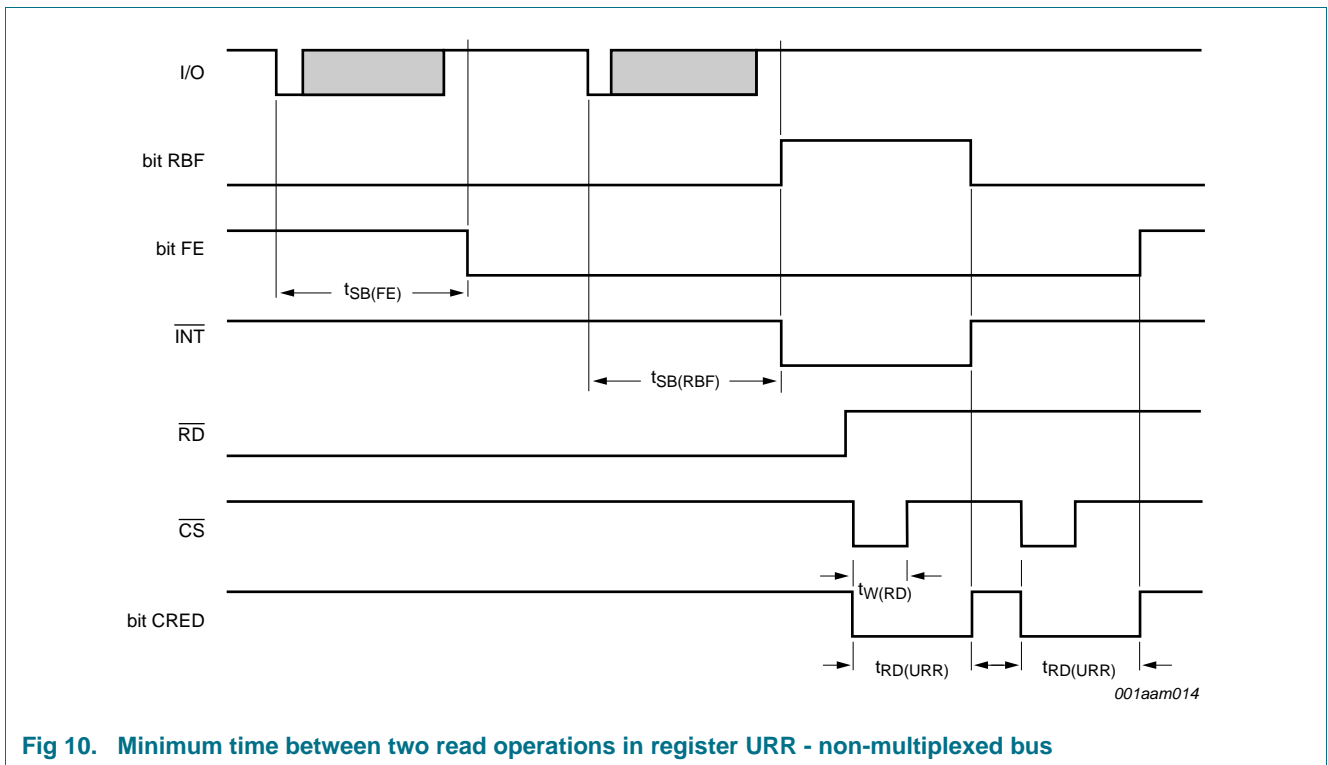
I/O

bit RBF

bit FE

$t_{SB(FE)}$

$\overline{INT}$

$t_{SB(RBF)}$

$\overline{RD}$

$\overline{CS}$

$t_{W(RD)}$

bit CRED

$t_{RD(URR)}$

$t_{RD(URR)}$

001aam014

Fig 10. Minimum time between two read operations in register URR - non-multiplexed bus